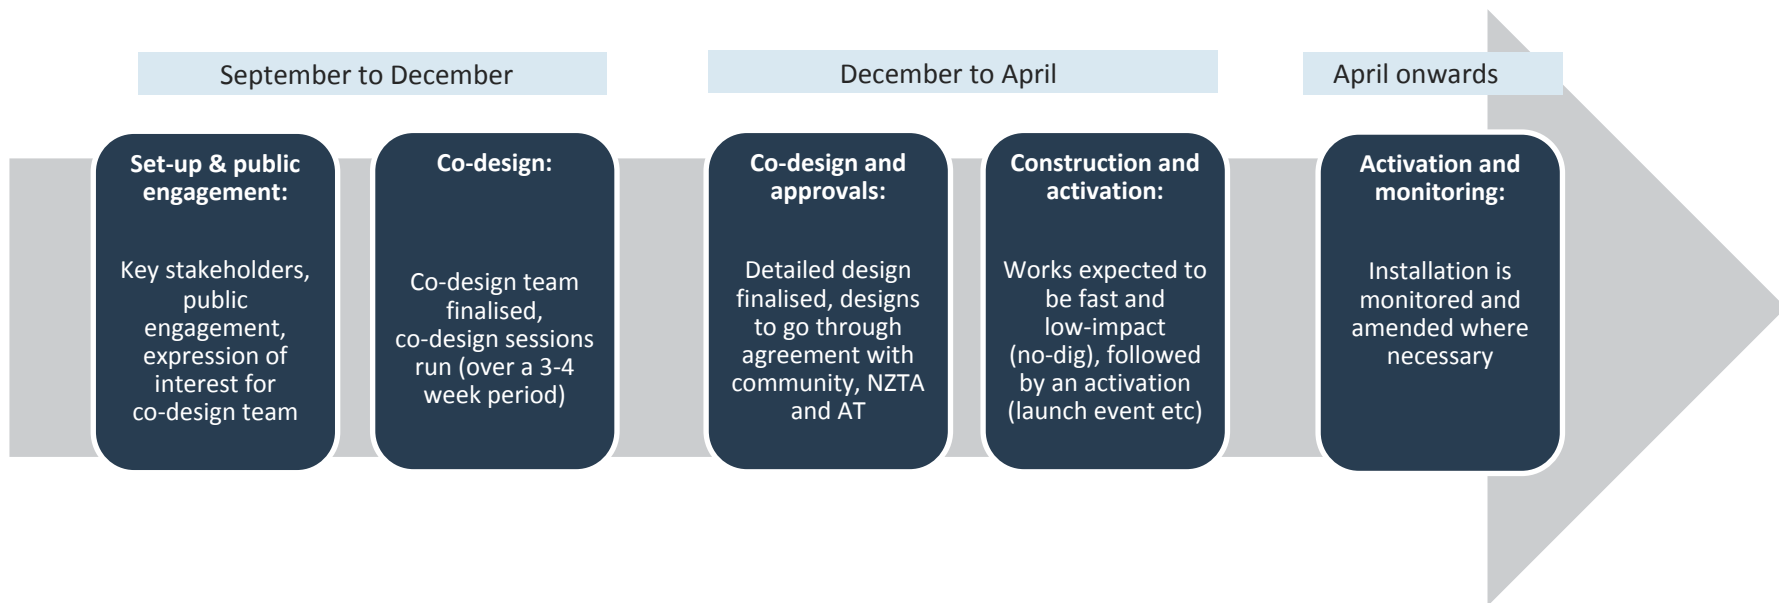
September to December

December to April

April onwards

Set-up & public engagement:

Key stakeholders, public engagement, expression of interest for co-design team

Co-design:

Co-design team finalised, co-design sessions run (over a 3-4 week period)

Co-design and approvals:

Detailed design finalised, designs to go through agreement with community, NZTA and AT

Construction and activation:

Works expected to be fast and low-impact (no-dig), followed by an activation (launch event etc)

Activation and monitoring:

Installation is monitored and amended where necessary